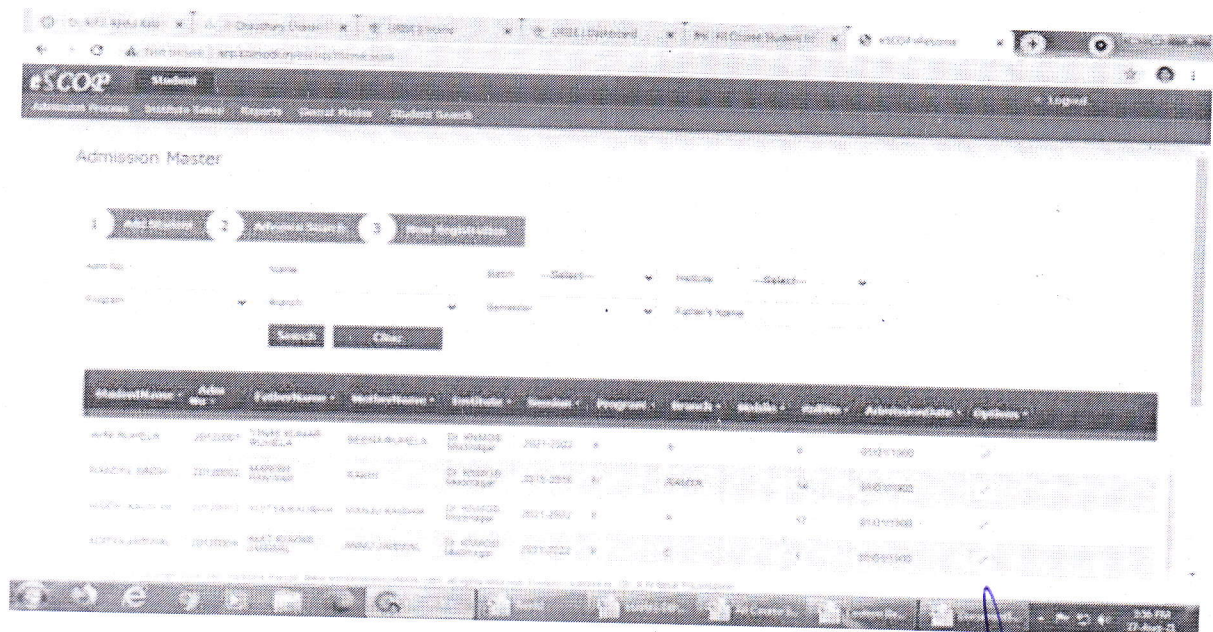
eSCOP Student

Admission Process Institute Setup Reports Useful Master Student Search

Logout

Admission Master

1 Add Student 2 Advance Search 3 New Registration

Adm No Name Batch --Select-- Institute --Select--

Program Branch Semester Father's Name

Search Clear

| StudentName | Adm No | FatherName | MotherName | Institute | Session | Program | Branch | Mobile | RollNo | AdmissionDate | Options |
|---|---|---|---|---|---|---|---|---|---|---|---|
| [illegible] | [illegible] | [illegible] | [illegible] | Dr. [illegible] | 2021-2022 | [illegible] | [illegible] | | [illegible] | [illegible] | |
| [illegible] | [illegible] | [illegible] | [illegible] | Dr. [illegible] | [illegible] | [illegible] | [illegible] | | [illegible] | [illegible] | |
| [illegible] | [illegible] | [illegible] | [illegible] | Dr. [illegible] | 2021-2022 | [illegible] | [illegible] | | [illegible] | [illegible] | |
| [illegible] | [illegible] | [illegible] | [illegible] | Dr. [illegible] | 2021-2022 | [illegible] | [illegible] | | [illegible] | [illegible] | |